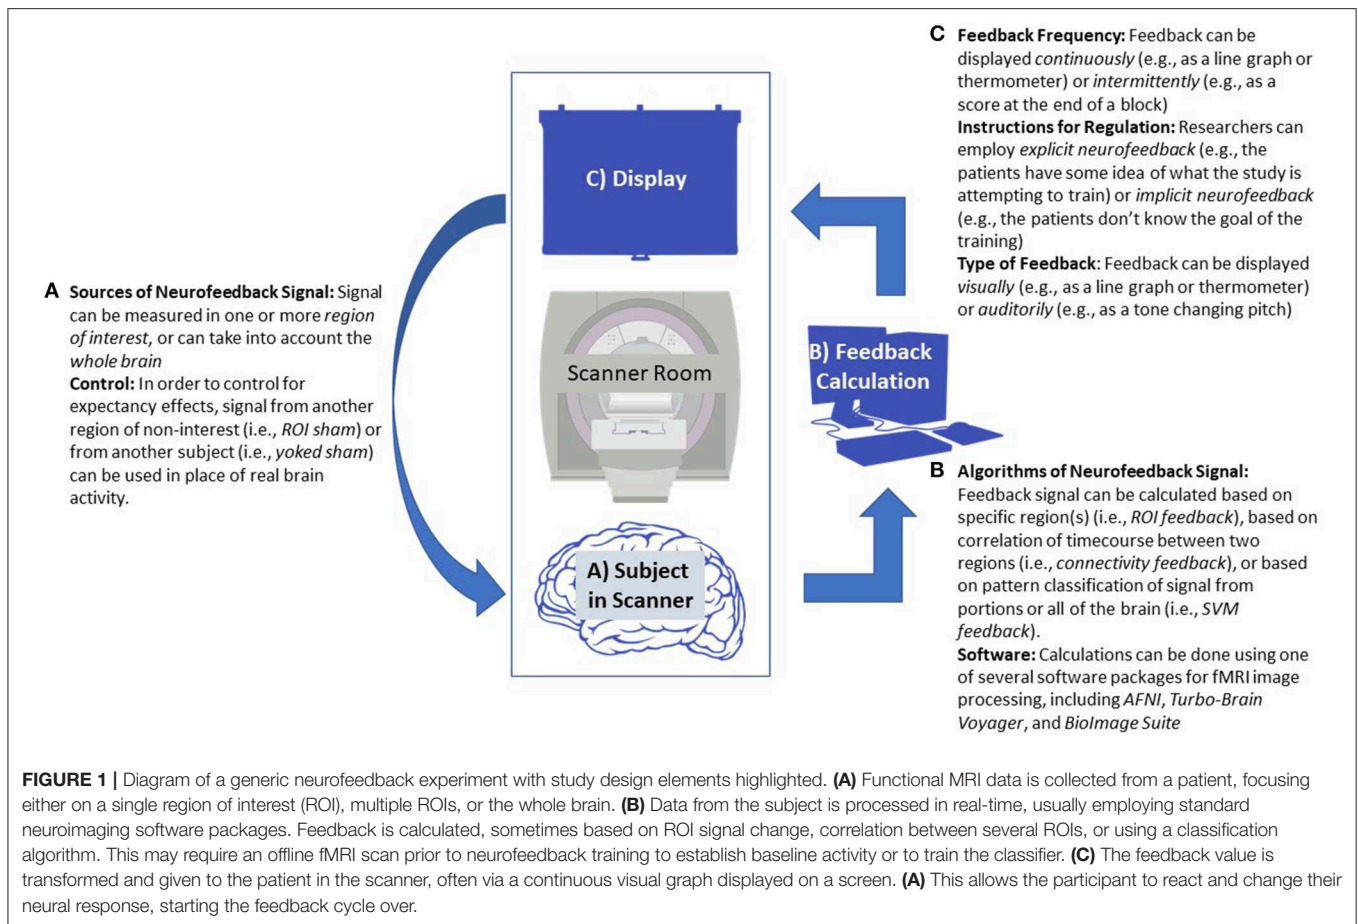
A **Sources of Neurofeedback Signal:** Signal can be measured in one or more *region of interest*, or can take into account the *whole brain*
**Control:** In order to control for expectancy effects, signal from another region of non-interest (i.e., *ROI sham*) or from another subject (i.e., *yoked sham*) can be used in place of real brain activity.

C) Display

Scanner Room

A) Subject in Scanner

B) Feedback Calculation

C **Feedback Frequency:** Feedback can be displayed *continuously* (e.g., as a line graph or thermometer) or *intermittently* (e.g., as a score at the end of a block)
**Instructions for Regulation:** Researchers can employ *explicit neurofeedback* (e.g., the patients have some idea of what the study is attempting to train) or *implicit neurofeedback* (e.g., the patients don't know the goal of the training)
**Type of Feedback**: Feedback can be displayed *visually* (e.g., as a line graph or thermometer) or *auditorily* (e.g., as a tone changing pitch)

B **Algorithms of Neurofeedback Signal:** Feedback signal can be calculated based on specific region(s) (i.e., *ROI feedback*), based on correlation of timecourse between two regions (i.e., *connectivity feedback*), or based on pattern classification of signal from portions or all of the brain (i.e., *SVM feedback*).
**Software:** Calculations can be done using one of several software packages for fMRI image processing, including *AFNI*, *Turbo-Brain Voyager*, and *BioImage Suite*

**FIGURE 1 |** Diagram of a generic neurofeedback experiment with study design elements highlighted. **(A)** Functional MRI data is collected from a patient, focusing either on a single region of interest (ROI), multiple ROIs, or the whole brain. **(B)** Data from the subject is processed in real-time, usually employing standard neuroimaging software packages. Feedback is calculated, sometimes based on ROI signal change, correlation between several ROIs, or using a classification algorithm. This may require an offline fMRI scan prior to neurofeedback training to establish baseline activity or to train the classifier. **(C)** The feedback value is transformed and given to the patient in the scanner, often via a continuous visual graph displayed on a screen. **(A)** This allows the participant to react and change their neural response, starting the feedback cycle over.